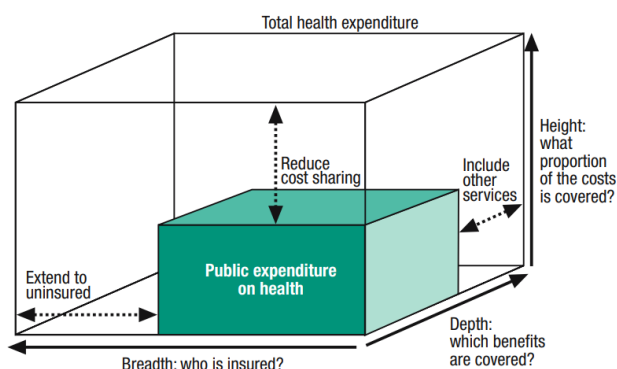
Total health expenditure

Reduce cost sharing

Include other services

Height: what proportion of the costs is covered?

Extend to uninsured

Public expenditure on health

Depth: which benefits are covered?

Breadth: who is insured?